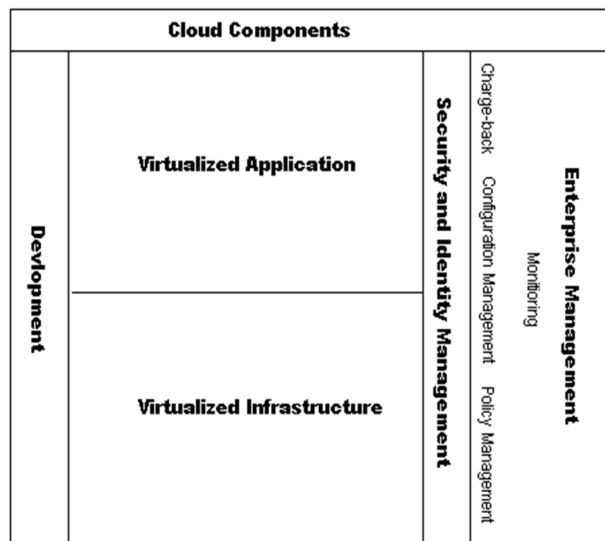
Cloud Components

Devlopment

Virtualized Application

Virtualized Infrastructure

Security and Identity Management

Enterprise Management

Monitoring

Charge-back Configuration Management Policy Management